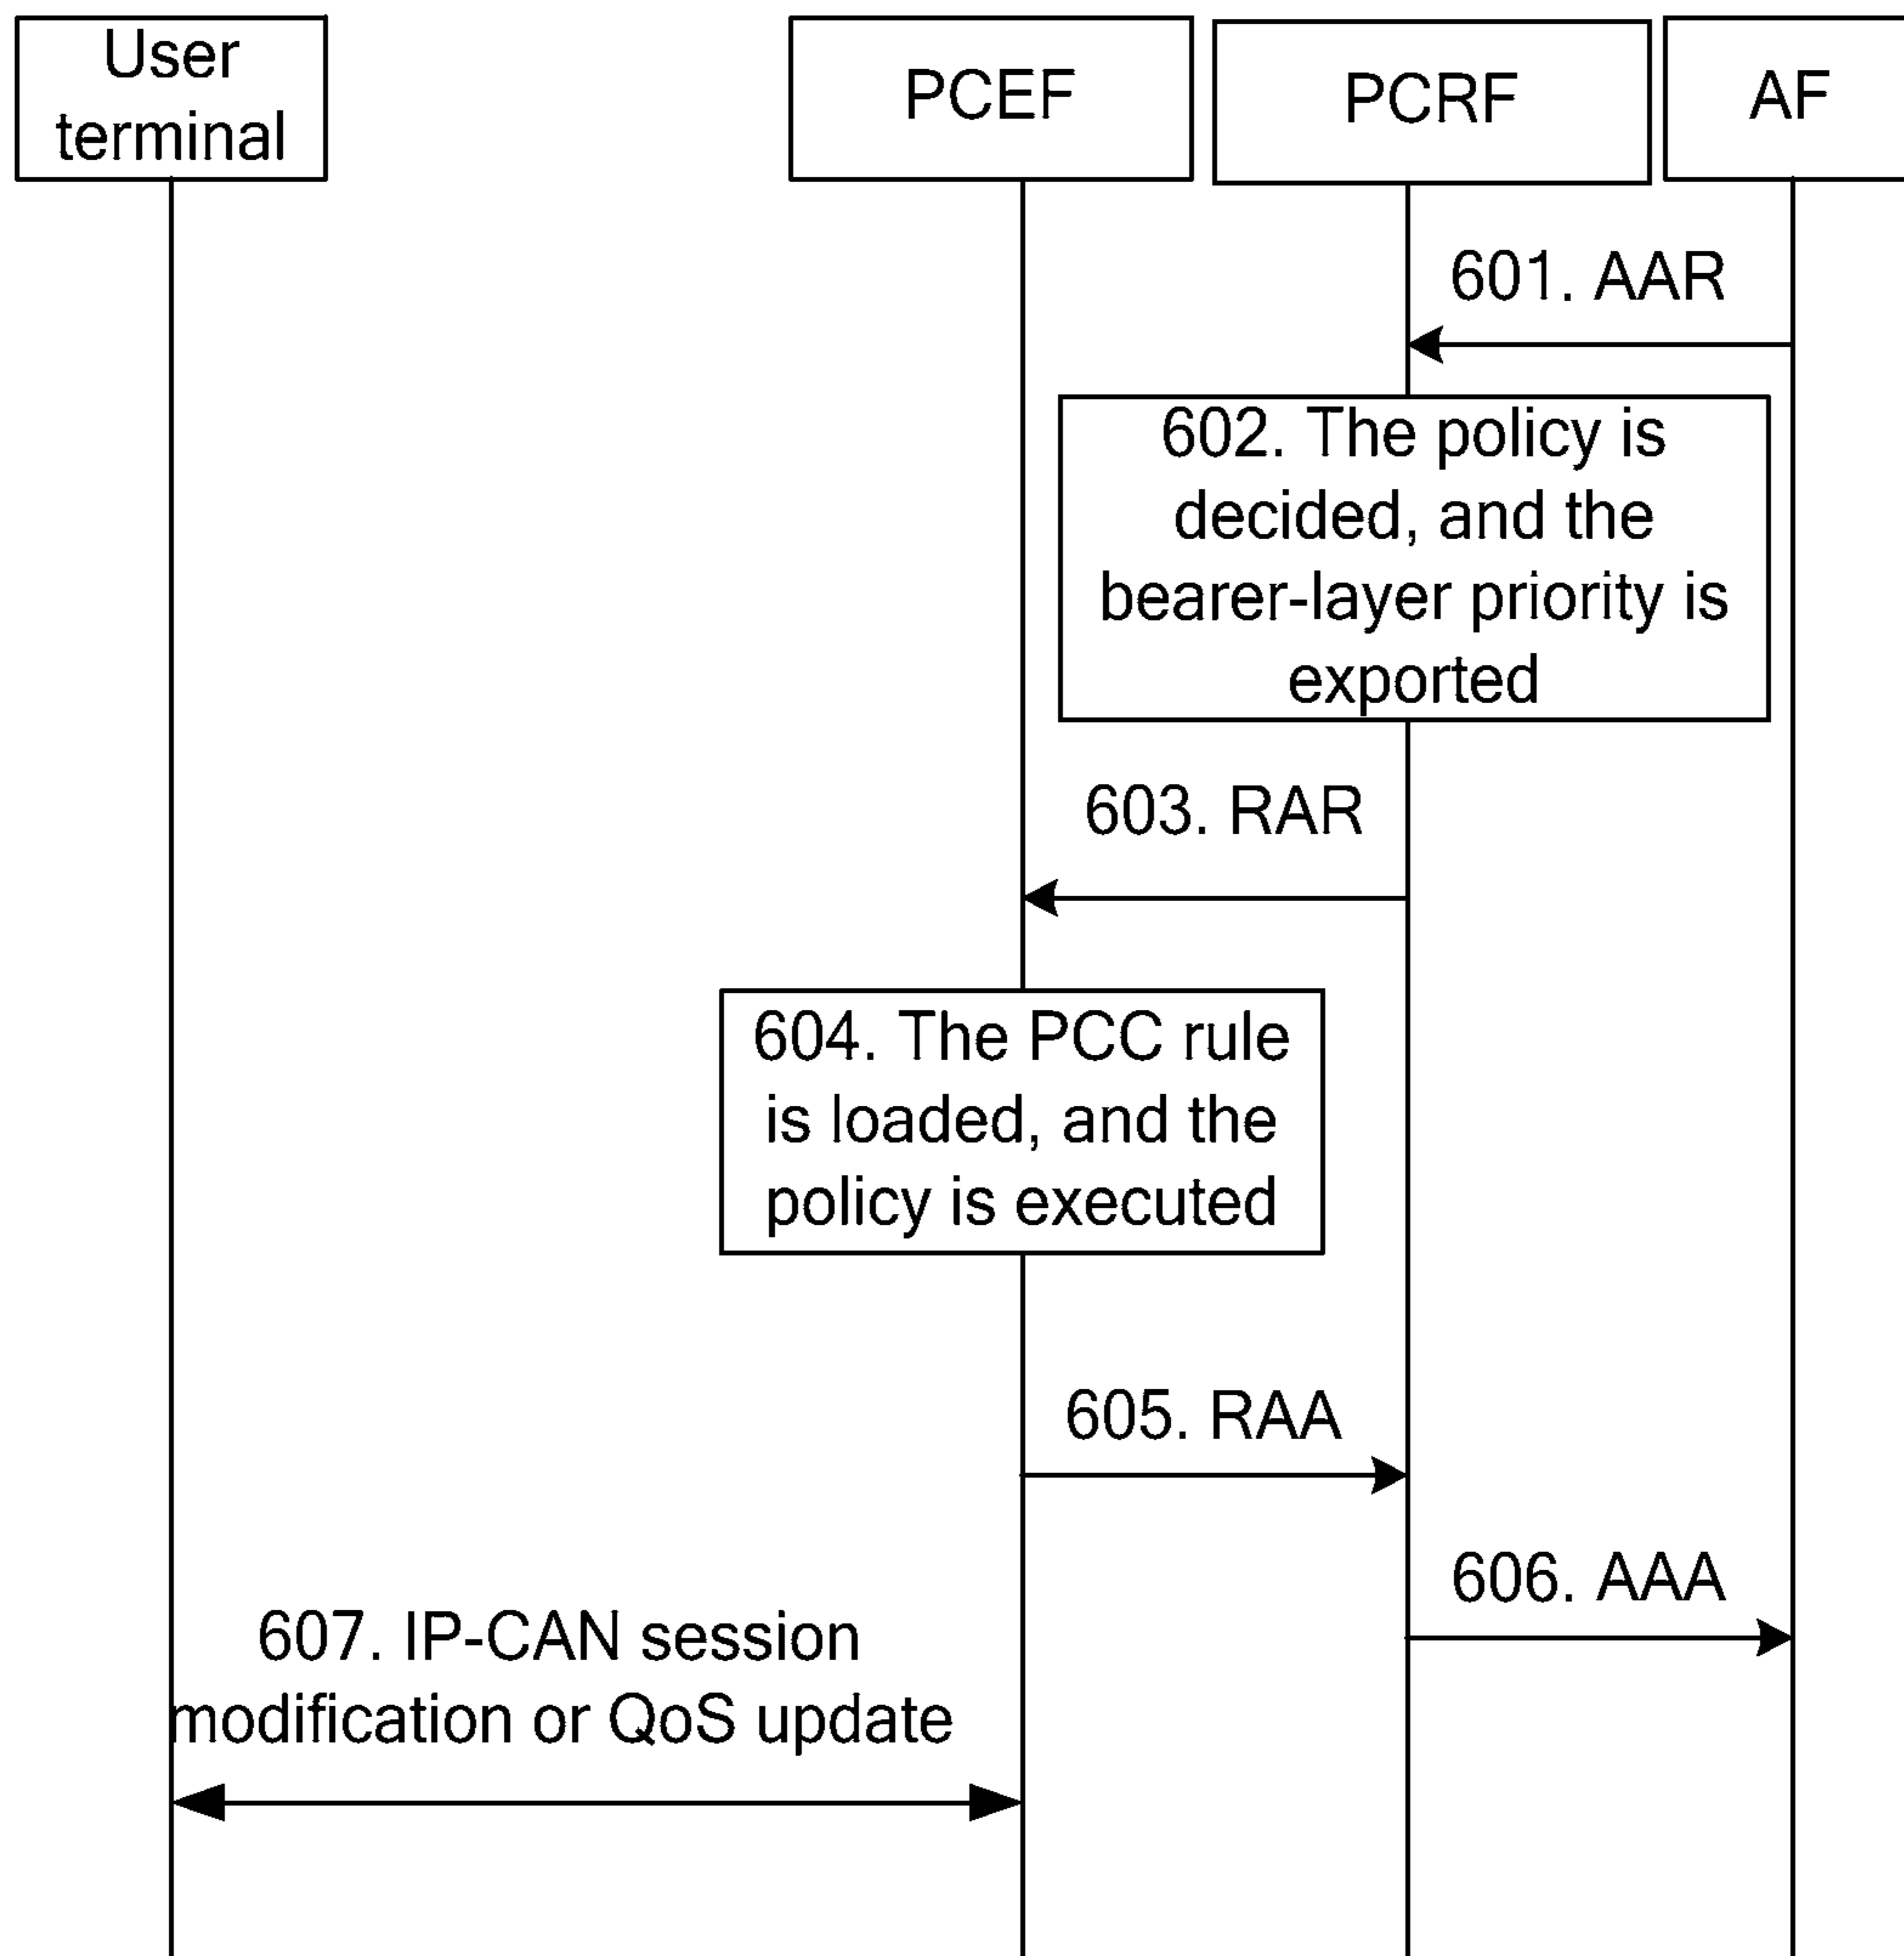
User terminal

PCEF

PCRF

AF

601. AAR

602. The policy is decided, and the bearer-layer priority is exported

603. RAR

604. The PCC rule is loaded, and the policy is executed

605. RAA

606. AAA

607. IP-CAN session modification or QoS update